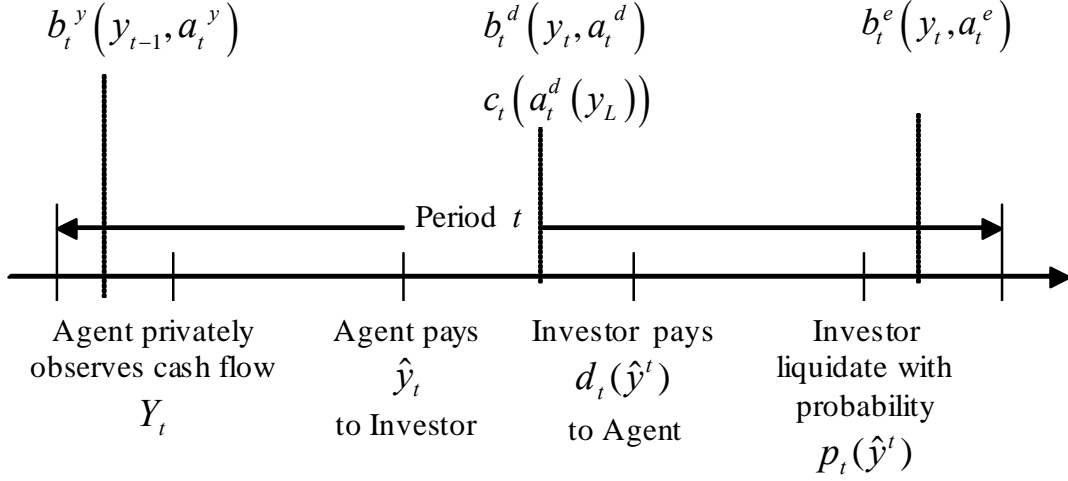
$b_t^y\left(y_{t-1}, a_t^y\right)$

$b_t^d\left(y_t, a_t^d\right)$

$c_t\left(a_t^d\left(y_L\right)\right)$

$b_t^e\left(y_t, a_t^e\right)$

Period $t$

Agent privately observes cash flow $Y_t$

Agent pays $\hat{y}_t$ to Investor

Investor pays $d_t(\hat{y}^t)$ to Agent

Investor liquidate with probability $p_t(\hat{y}^t)$